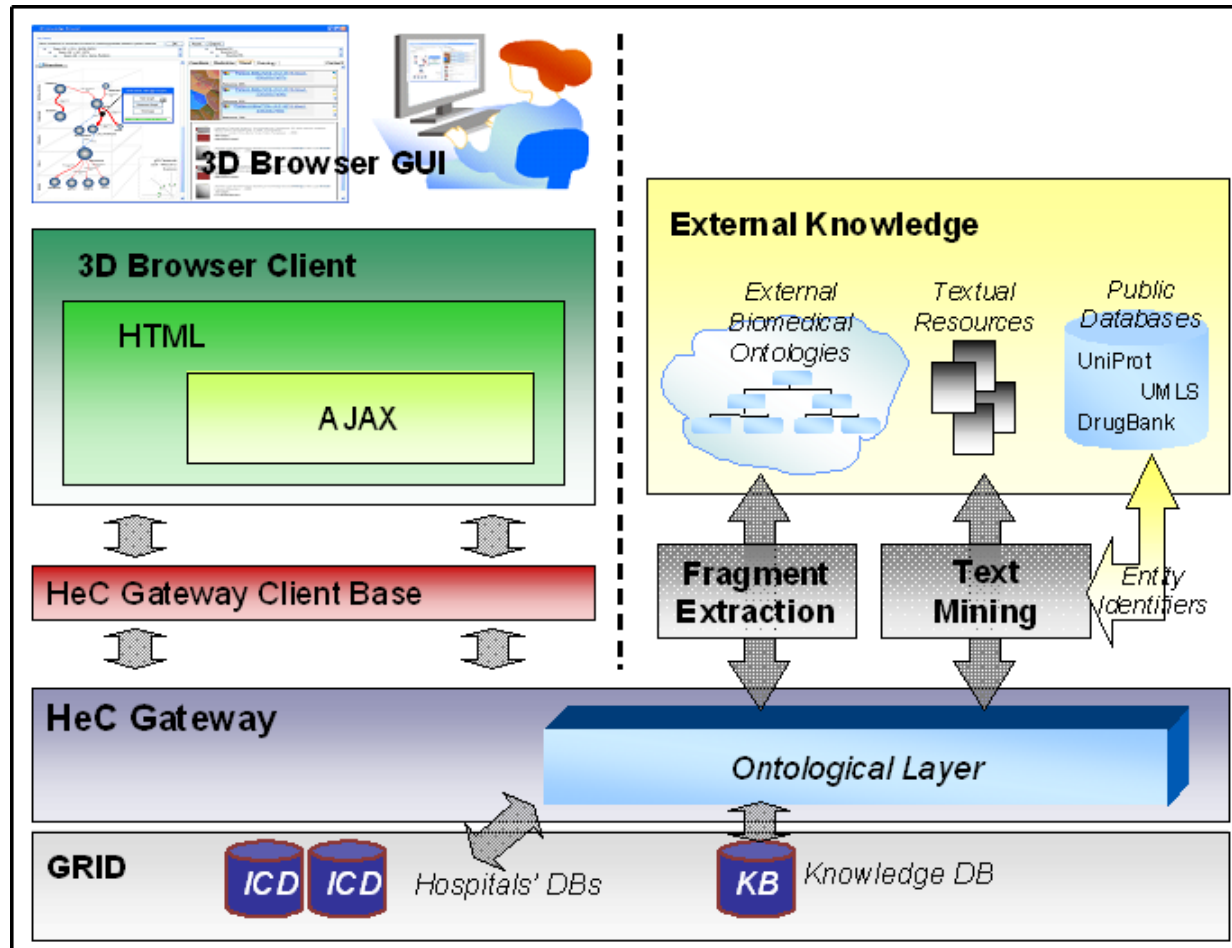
3D Browser GUI

3D Browser Client

HTML

AJAX

HeC Gateway Client Base

External Knowledge

External Biomedical Ontologies

Textual Resources

Public Databases

UniProt

UMLS

DrugBank

Fragment Extraction

Text Mining

Entity Identifiers

HeC Gateway

Ontological Layer

GRID

ICD

ICD

Hospitals' DBs

KB

Knowledge DB